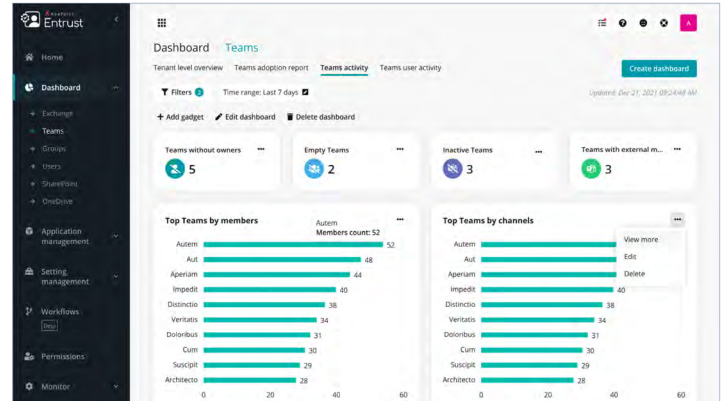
Entrust

Home

Dashboard

Exchange

Teams

Groups

Users

SharePoint

OneDrive

Application management

Setting management

Workflows

Beta

Permissions

Monitor

A

Dashboard Teams

Tenant level overview Teams adoption report Teams activity Teams user activity

Create dashboard

Filters 2 Time range: Last 7 days

Updated: Dec 21, 2021 09:24:48 AM

+ Add gadget Edit dashboard Delete dashboard

Teams without owners ··· 5

Empty Teams ··· 2

Inactive Teams ··· 3

Teams with external m... ··· 3

Top Teams by members ···

Autem
Members count: 52

| | |
|---|---|
| Autem | 52 |
| Aut | 48 |
| Aperiam | 44 |
| Impedit | 40 |
| Distinctio | 38 |
| Veritatis | 34 |
| Doloribus | 31 |
| Cum | 30 |
| Suscipit | 29 |
| Architecto | 28 |

0 20 40 60

Top Teams by channels ···

View more
Edit
Delete

| | |
|---|---|
| Autem | |
| Aut | |
| Aperiam | |
| Impedit | 40 |
| Distinctio | 38 |
| Veritatis | 34 |
| Doloribus | 31 |
| Cum | 30 |
| Suscipit | 29 |
| Architecto | 28 |

0 20 40 60